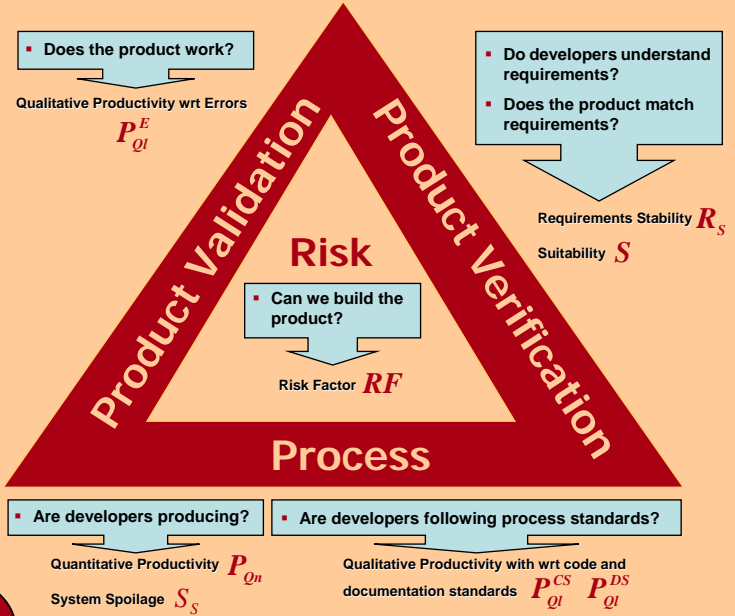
▪ Does the product work?

Qualitative Productivity wrt Errors
$P_{Ql}^{E}$

▪ Do developers understand requirements?
▪ Does the product match requirements?

Requirements Stability $R_S$

Suitability $S$

Product Validation

Product Verification

Risk

▪ Can we build the product?

Risk Factor $RF$

Process

▪ Are developers producing?

Quantitative Productivity $P_{Qn}$

System Spoilage $S_S$

▪ Are developers following process standards?

Qualitative Productivity with wrt code and documentation standards $P_{Ql}^{CS}$ $P_{Ql}^{DS}$